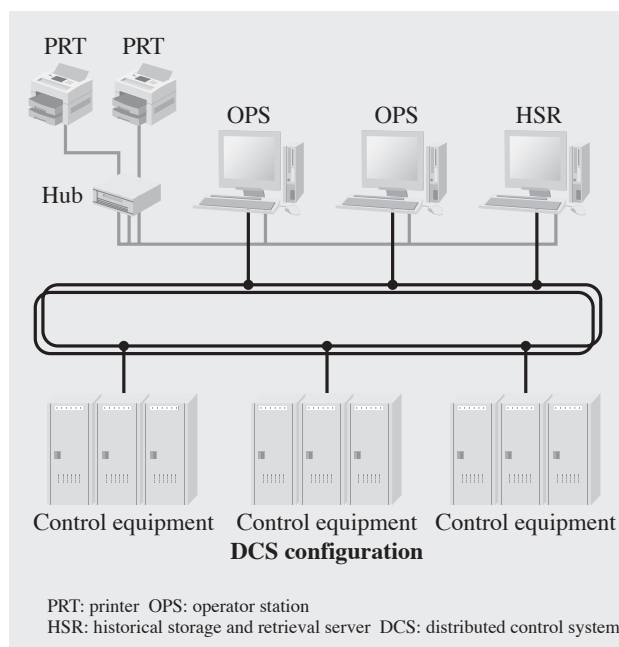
PRT PRT

OPS OPS HSR

Hub

Control equipment Control equipment Control equipment

**DCS configuration**

PRT: printer OPS: operator station
HSR: historical storage and retrieval server DCS: distributed control system